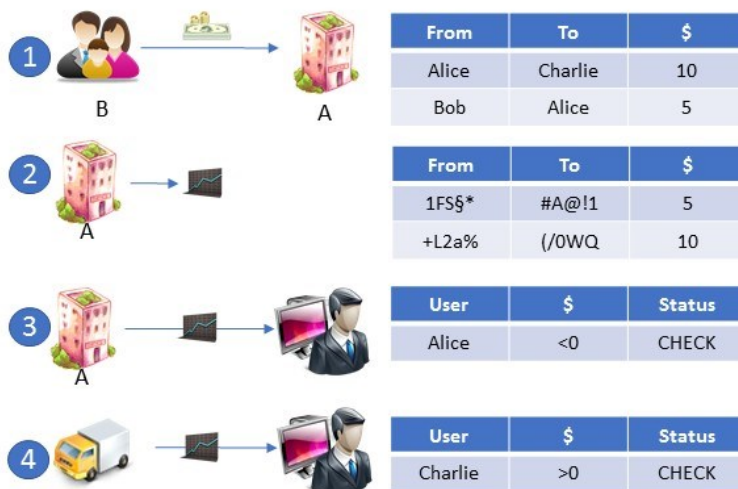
1

B

A

| From | To | $ |
|---|---|---|
| Alice | Charlie | 10 |
| Bob | Alice | 5 |

2

A

| From | To | $ |
|---|---|---|
| 1FS§* | #A@!1 | 5 |
| +L2a% | (/0WQ | 10 |

3

A

| User | $ | Status |
|---|---|---|
| Alice | <0 | CHECK |

4

| User | $ | Status |
|---|---|---|
| Charlie | >0 | CHECK |